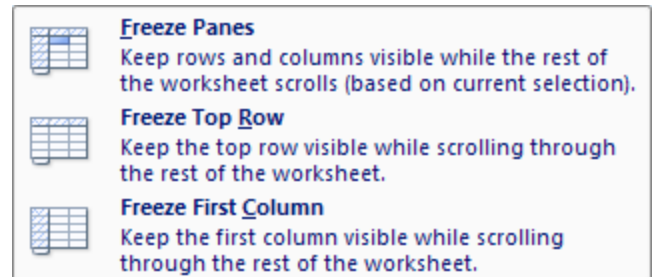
Freeze Panes
Keep rows and columns visible while the rest of the worksheet scrolls (based on current selection).

Freeze Top Row
Keep the top row visible while scrolling through the rest of the worksheet.

Freeze First Column
Keep the first column visible while scrolling through the rest of the worksheet.